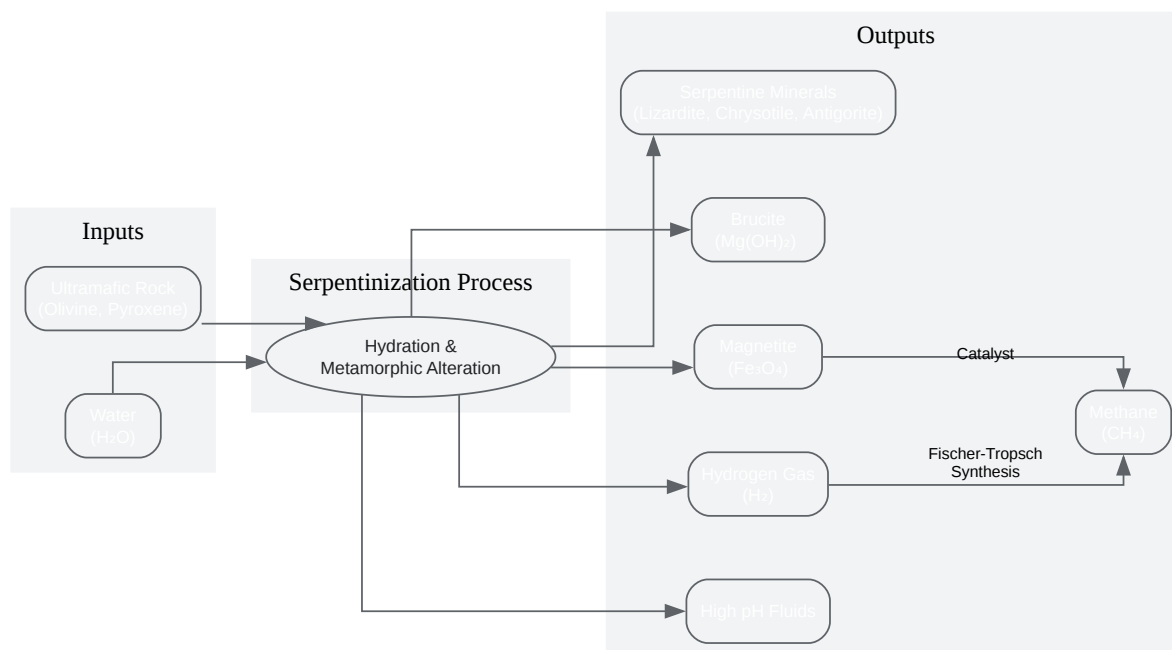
Inputs

Ultramafic Rock (Olivine, Pyroxene)

Water ($H_2O$)

Serpentinization Process

Hydration & Metamorphic Alteration

Outputs

Serpentine Minerals (Lizardite, Chrysotile, Antigorite)

Brucite ($Mg(OH)_2$)

Magnetite ($Fe_3O_4$)

Hydrogen Gas ($H_2$)

High pH Fluids

Catalyst

Fischer-Tropsch Synthesis

Methane ($CH_4$)